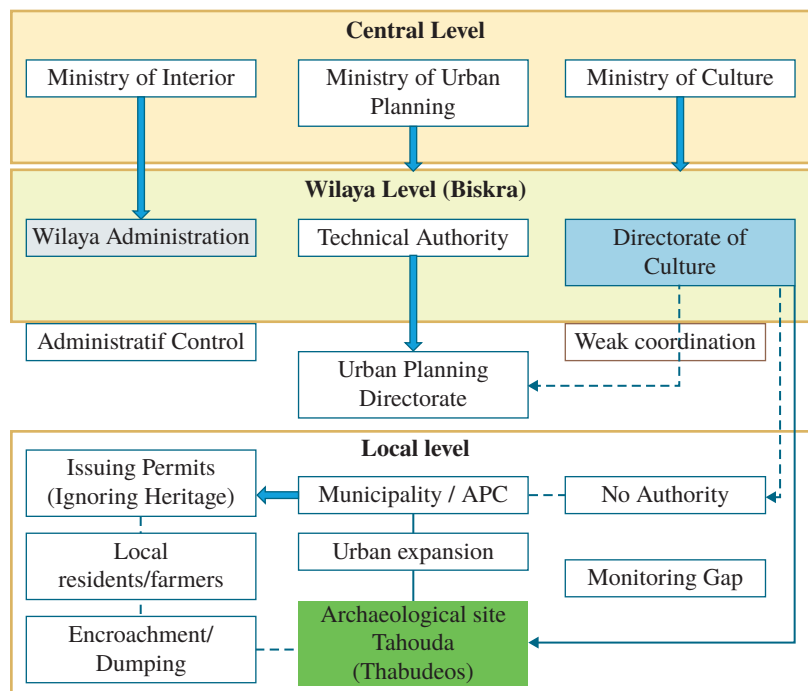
Central Level

Ministry of Interior

Ministry of Urban Planning

Ministry of Culture

Wilaya Level (Biskra)

Wilaya Administration

Technical Authority

Directorate of Culture

Administratif Control

Weak coordination

Urban Planning Directorate

Local level

Issuing Permits (Ignoring Heritage)

Municipality / APC

No Authority

Local residents/farmers

Urban expansion

Monitoring Gap

Encroachment/ Dumping

Archaeological site Tahouda (Thabudeos)